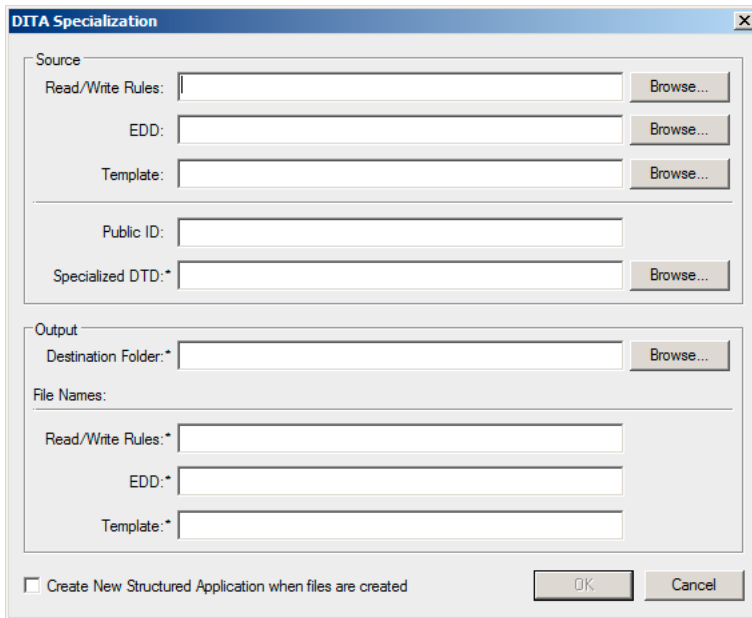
DITA Specialization
×

Source
Read/Write Rules: Browse...
EDD: Browse...
Template: Browse...
Public ID:
Specialized DTD:* Browse...

Output
Destination Folder:* Browse...
File Names:
Read/Write Rules:*
EDD:*
Template:*

Create New Structured Application when files are created
OK
Cancel